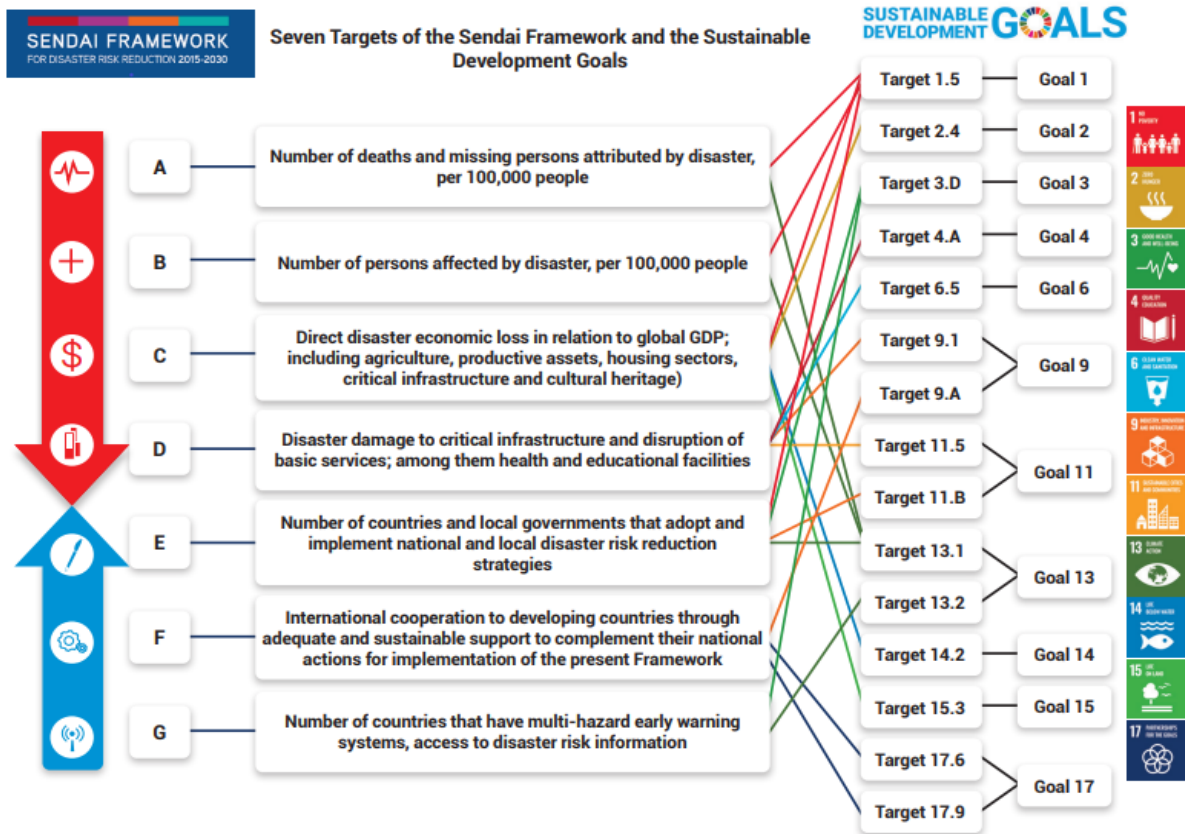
SENDAI FRAMEWORK
FOR DISASTER RISK REDUCTION 2015-2030

Seven Targets of the Sendai Framework and the Sustainable Development Goals

SUSTAINABLE DEVELOPMENT GOALS

A
Number of deaths and missing persons attributed by disaster, per 100,000 people

B
Number of persons affected by disaster, per 100,000 people

C
Direct disaster economic loss in relation to global GDP; including agriculture, productive assets, housing sectors, critical infrastructure and cultural heritage)

D
Disaster damage to critical infrastructure and disruption of basic services; among them health and educational facilities

E
Number of countries and local governments that adopt and implement national and local disaster risk reduction strategies

F
International cooperation to developing countries through adequate and sustainable support to complement their national actions for implementation of the present Framework

G
Number of countries that have multi-hazard early warning systems, access to disaster risk information

Target 1.5
Target 2.4
Target 3.D
Target 4.A
Target 6.5
Target 9.1
Target 9.A
Target 11.5
Target 11.B
Target 13.1
Target 13.2
Target 14.2
Target 15.3
Target 17.6
Target 17.9

Goal 1
Goal 2
Goal 3
Goal 4
Goal 6
Goal 9
Goal 11
Goal 13
Goal 14
Goal 15
Goal 17

1 NO POVERTY
2 ZERO HUNGER
3 GOOD HEALTH AND WELL-BEING
4 QUALITY EDUCATION
6 CLEAN WATER AND SANITATION
9 INDUSTRY, INNOVATION AND INFRASTRUCTURE
11 SUSTAINABLE CITIES AND COMMUNITIES
13 CLIMATE ACTION
14 LIFE BELOW WATER
15 LIFE ON LAND
17 PARTNERSHIPS FOR THE GOALS